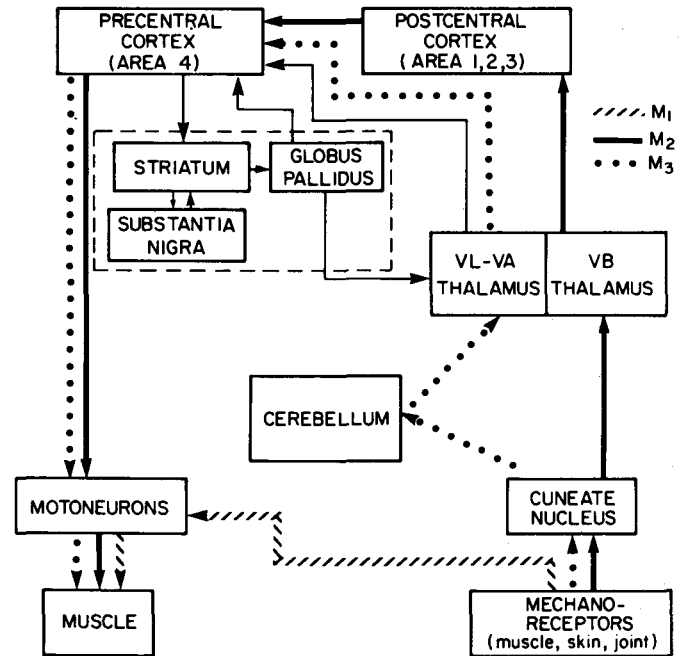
PRECENTRAL CORTEX (AREA 4)

POSTCENTRAL CORTEX (AREA 1,2,3)

$M_1$
$M_2$
$M_3$

STRIATUM

GLOBUS PALLIDUS

SUBSTANTIA NIGRA

VL-VA THALAMUS

VB THALAMUS

CEREBELLUM

MOTONEURONS

CUNEATE NUCLEUS

MUSCLE

MECHANO-RECEPTORS (muscle, skin, joint)